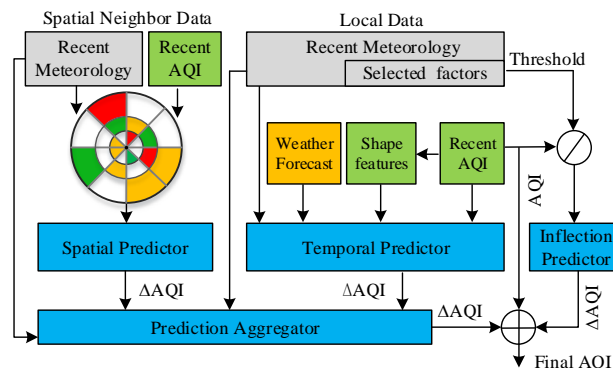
Spatial Neighbor Data

Recent Meteorology

Recent AQI

Local Data

Recent Meteorology

Selected factors

Threshold

Weather Forecast

Shape features

Recent AQI

AQI

Spatial Predictor

Temporal Predictor

Inflection Predictor

ΔAQI

ΔAQI

ΔAQI

ΔAQI

Prediction Aggregator

Final AQI